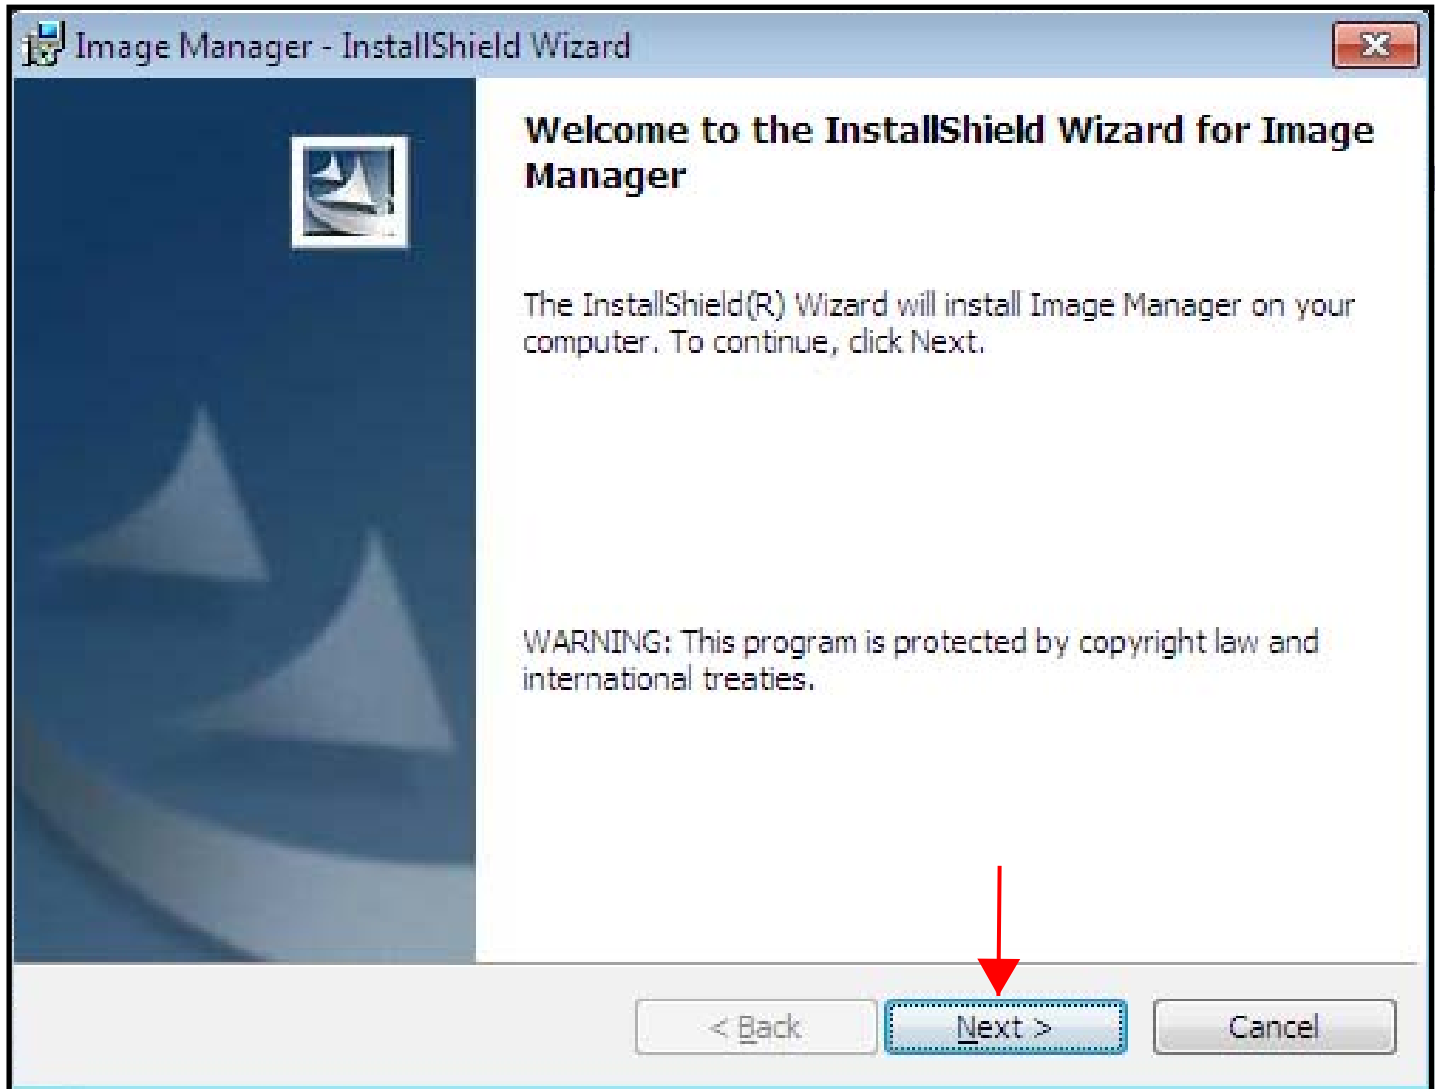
Image Manager - InstallShield Wizard

Welcome to the InstallShield Wizard for Image Manager

The InstallShield(R) Wizard will install Image Manager on your computer. To continue, click Next.

WARNING: This program is protected by copyright law and international treaties.

< Back
Next >
Cancel